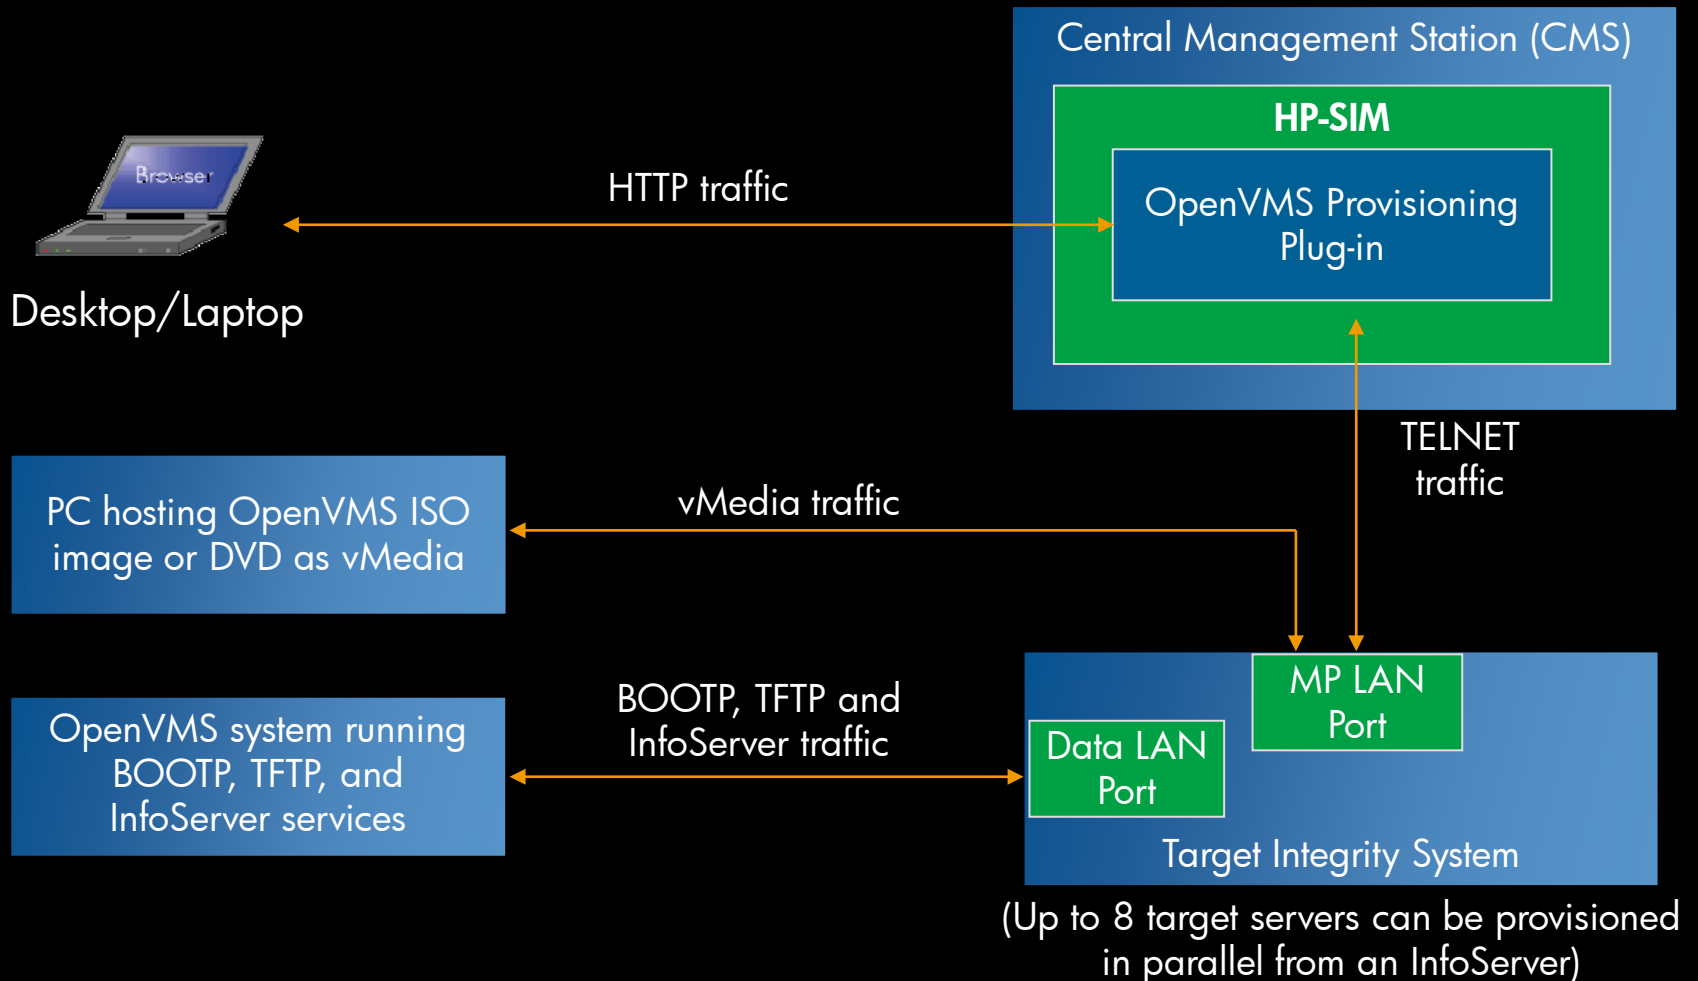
Central Management Station (CMS)

HP-SIM

OpenVMS Provisioning Plug-in

Browser

HTTP traffic

Desktop/Laptop

TELNET traffic

PC hosting OpenVMS ISO image or DVD as vMedia

vMedia traffic

MP LAN Port

OpenVMS system running BOOTP, TFTP, and InfoServer services

BOOTP, TFTP and InfoServer traffic

Data LAN Port

Target Integrity System

(Up to 8 target servers can be provisioned in parallel from an InfoServer)